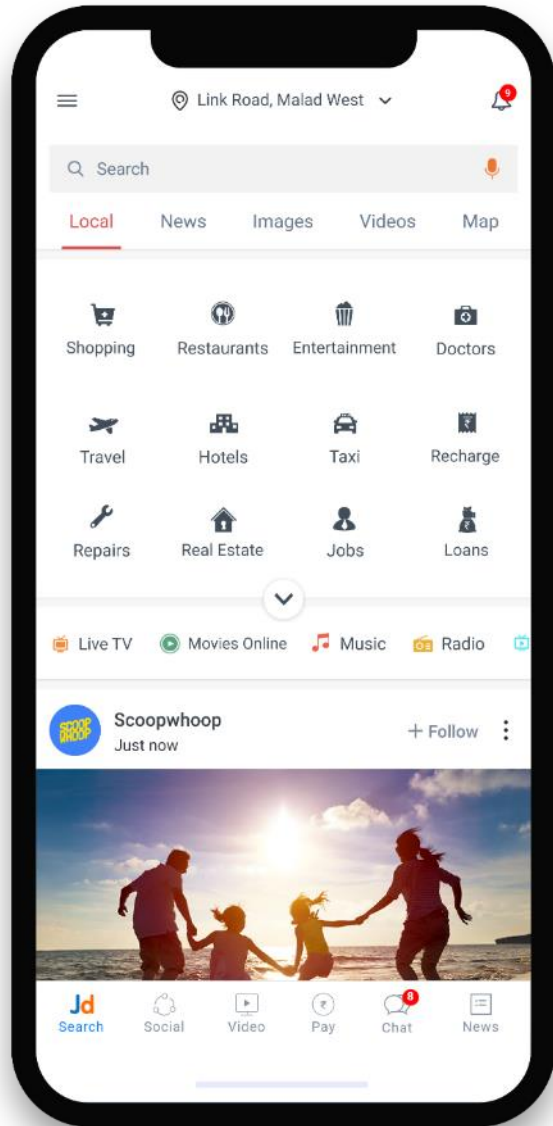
Link Road, Malad West

9

Search

Local News Images Videos Map

Shopping
Restaurants
Entertainment
Doctors

Travel
Hotels
Taxi
Recharge

Repairs
Real Estate
Jobs
Loans

Live TV
Movies Online
Music
Radio

SCOOP WHOOP

Scoopwhoop
Just now

+ Follow

Jd
Search
Social
Video
Pay
8
Chat
News